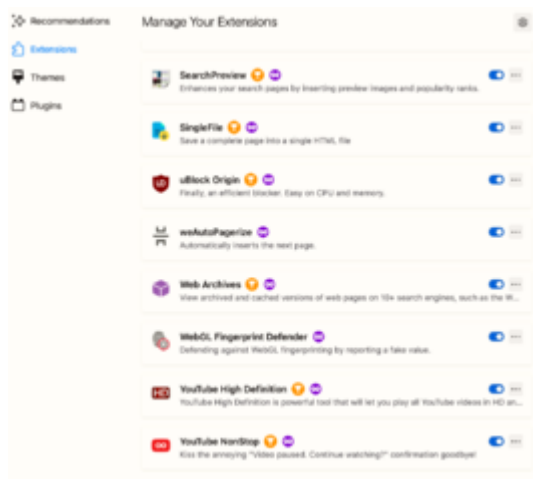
Recommendations

Extensions

Themes

Plugins

Manage Your Extensions

SearchPreview
Enhances your search pages by inserting preview images and popularity ranks.

SingleFile
Save a complete page into a single HTML file

uBlock Origin
Finally, an efficient blocker. Easy on CPU and memory.

weAutoPagerize
Automatically inserts the next page.

Web Archives
View archived and cached versions of web pages on 10+ search engines, such as the W...

WebGL Fingerprint Defender
Defending against WebGL fingerprinting by reporting a fake value.

YouTube High Definition
YouTube High Definition is powerful tool that will let you play all YouTube videos in HD an...

YouTube NonStop
Kiss the annoying "Video paused. Continue watching?" confirmation goodbye!